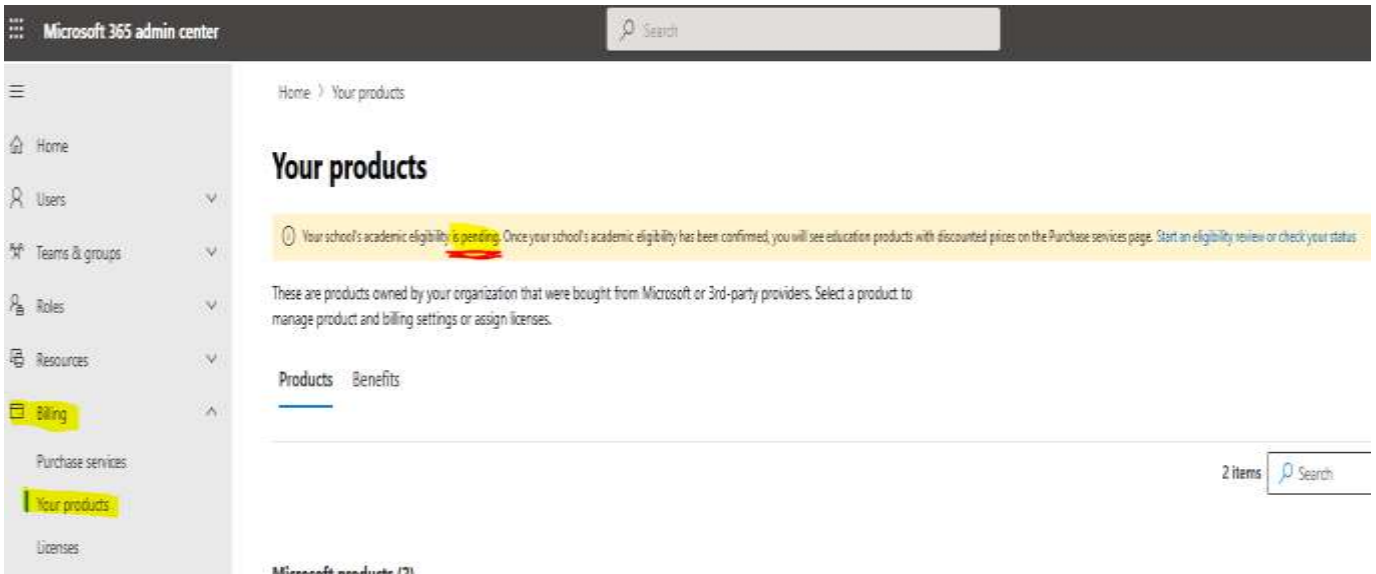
Microsoft 365 admin center

Search

Home

Users

Teams & groups

Roles

Resources

Billing

Purchase services

Your products

Licenses

Home > Your products

Your products

Your school's academic eligibility is pending. Once your school's academic eligibility has been confirmed, you will see education products with discounted prices on the Purchase services page. Start an eligibility review or check your status

These are products owned by your organization that were bought from Microsoft or 3rd-party providers. Select a product to manage product and billing settings or assign licenses.

Products Benefits

2 items Search

Microsoft products (2)